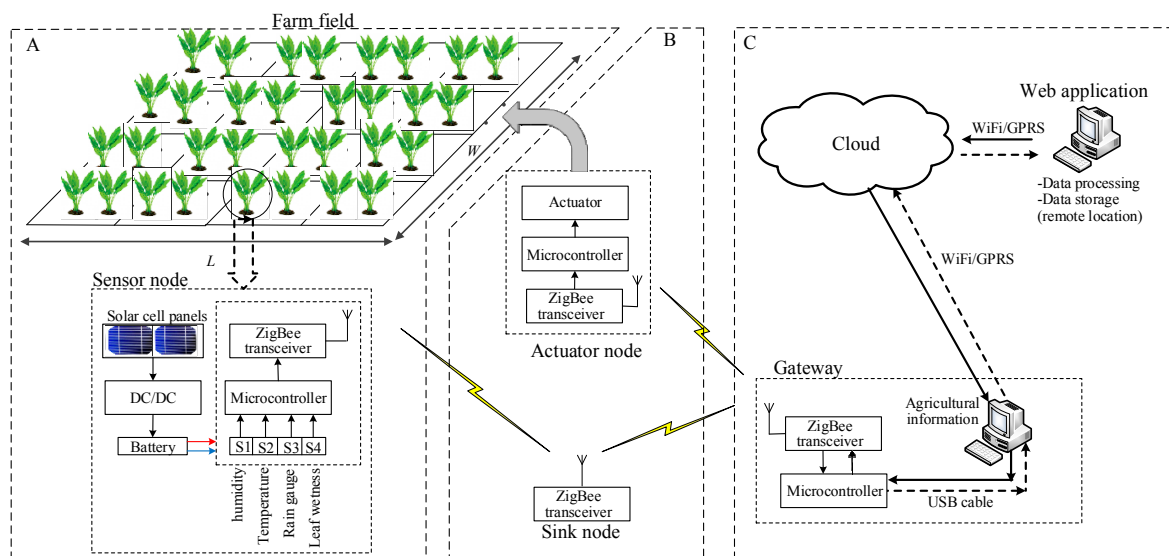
Farm field

A

B

C

W

L

Web application

Cloud

WiFi/GPRS

-Data processing
-Data storage
(remote location)

Actuator

Microcontroller

ZigBee transceiver

Actuator node

WiFi/GPRS

Sensor node

Solar cell panels

DC/DC

Battery

ZigBee transceiver

Microcontroller

S1 S2 S3 S4

humidity

Temperature

Rain gauge

Leaf wetness

ZigBee transceiver

Sink node

Gateway

Agricultural information

ZigBee transceiver

Microcontroller

USB cable